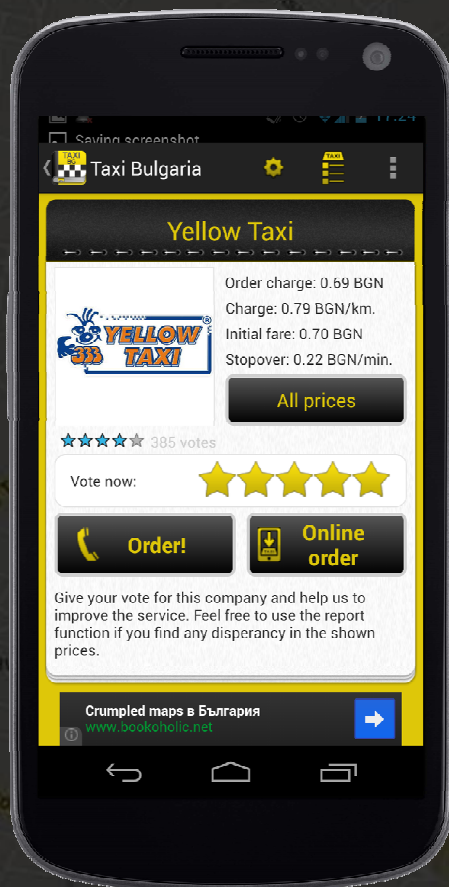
11:24

Saving screenshot

Taxi Bulgaria

TAXI

Yellow Taxi

YELLOW TAXI

333

Order charge: 0.69 BGN

Charge: 0.79 BGN/km.

Initial fare: 0.70 BGN

Stopover: 0.22 BGN/min.

All prices

385 votes

Vote now:

Order!

Online order

Give your vote for this company and help us to improve the service. Feel free to use the report function if you find any disperancy in the shown prices.

Crumpled maps в България

www.bookoholic.net